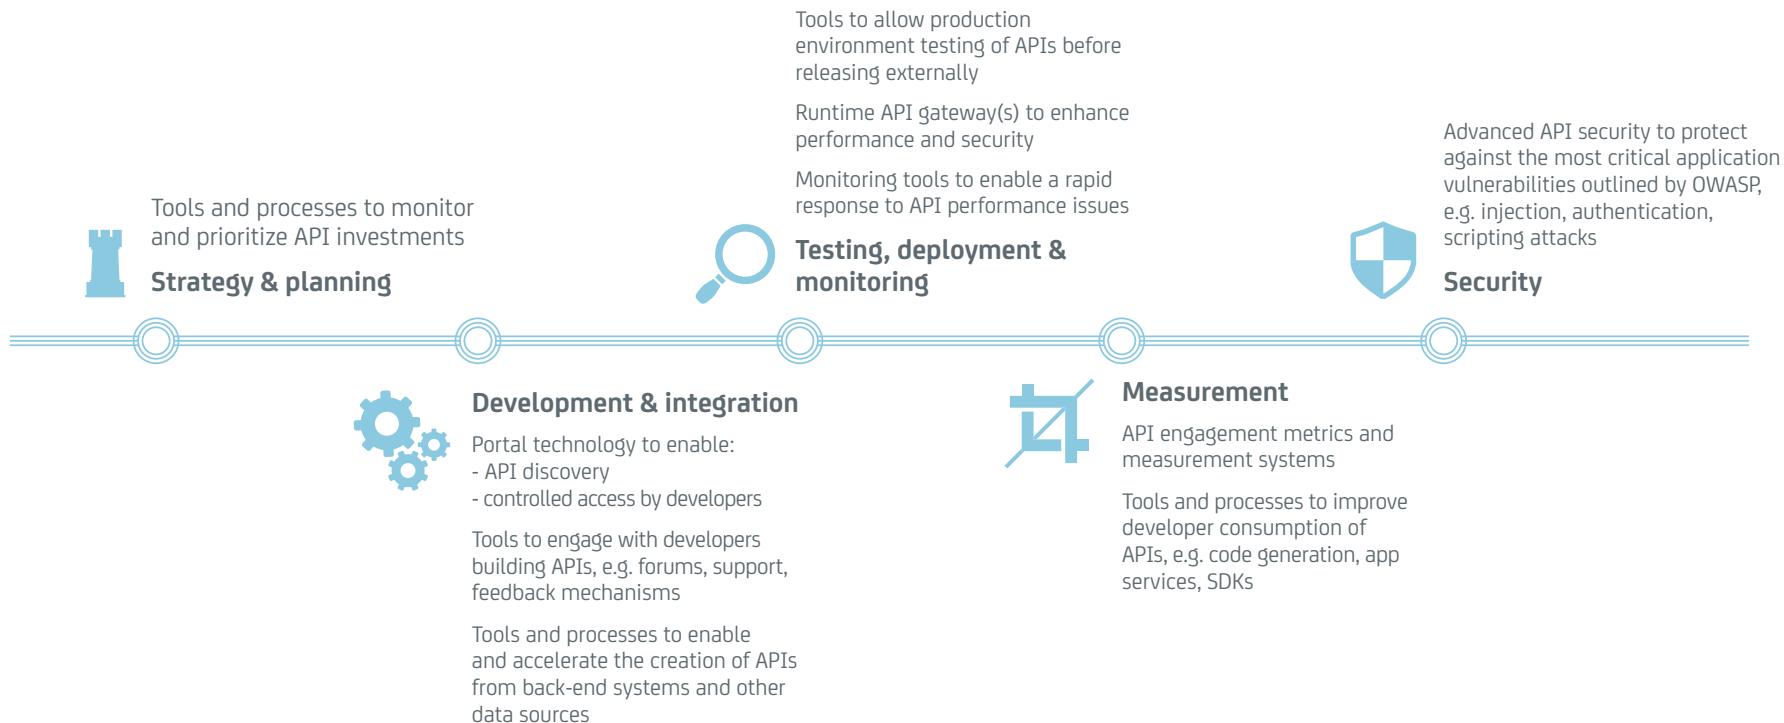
Tools and processes to monitor and prioritize API investments

Strategy & planning

Development & integration

Portal technology to enable:
- API discovery
- controlled access by developers

Tools to engage with developers building APIs, e.g. forums, support, feedback mechanisms

Tools and processes to enable and accelerate the creation of APIs from back-end systems and other data sources

Tools to allow production environment testing of APIs before releasing externally

Runtime API gateway(s) to enhance performance and security

Monitoring tools to enable a rapid response to API performance issues

Testing, deployment & monitoring

Measurement

API engagement metrics and measurement systems

Tools and processes to improve developer consumption of APIs, e.g. code generation, app services, SDKs

Advanced API security to protect against the most critical application vulnerabilities outlined by OWASP, e.g. injection, authentication, scripting attacks

Security